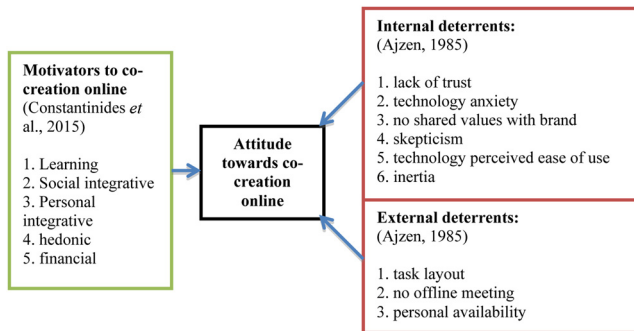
Motivators to co-creation online
(Constantinides et al., 2015)

1. Learning
2. Social integrative
3. Personal integrative
4. hedonic
5. financial

Attitude towards co-creation online

Internal deterrents:
(Ajzen, 1985)

1. lack of trust
2. technology anxiety
3. no shared values with brand
4. skepticism
5. technology perceived ease of use
6. inertia

External deterrents:
(Ajzen, 1985)

1. task layout
2. no offline meeting
3. personal availability